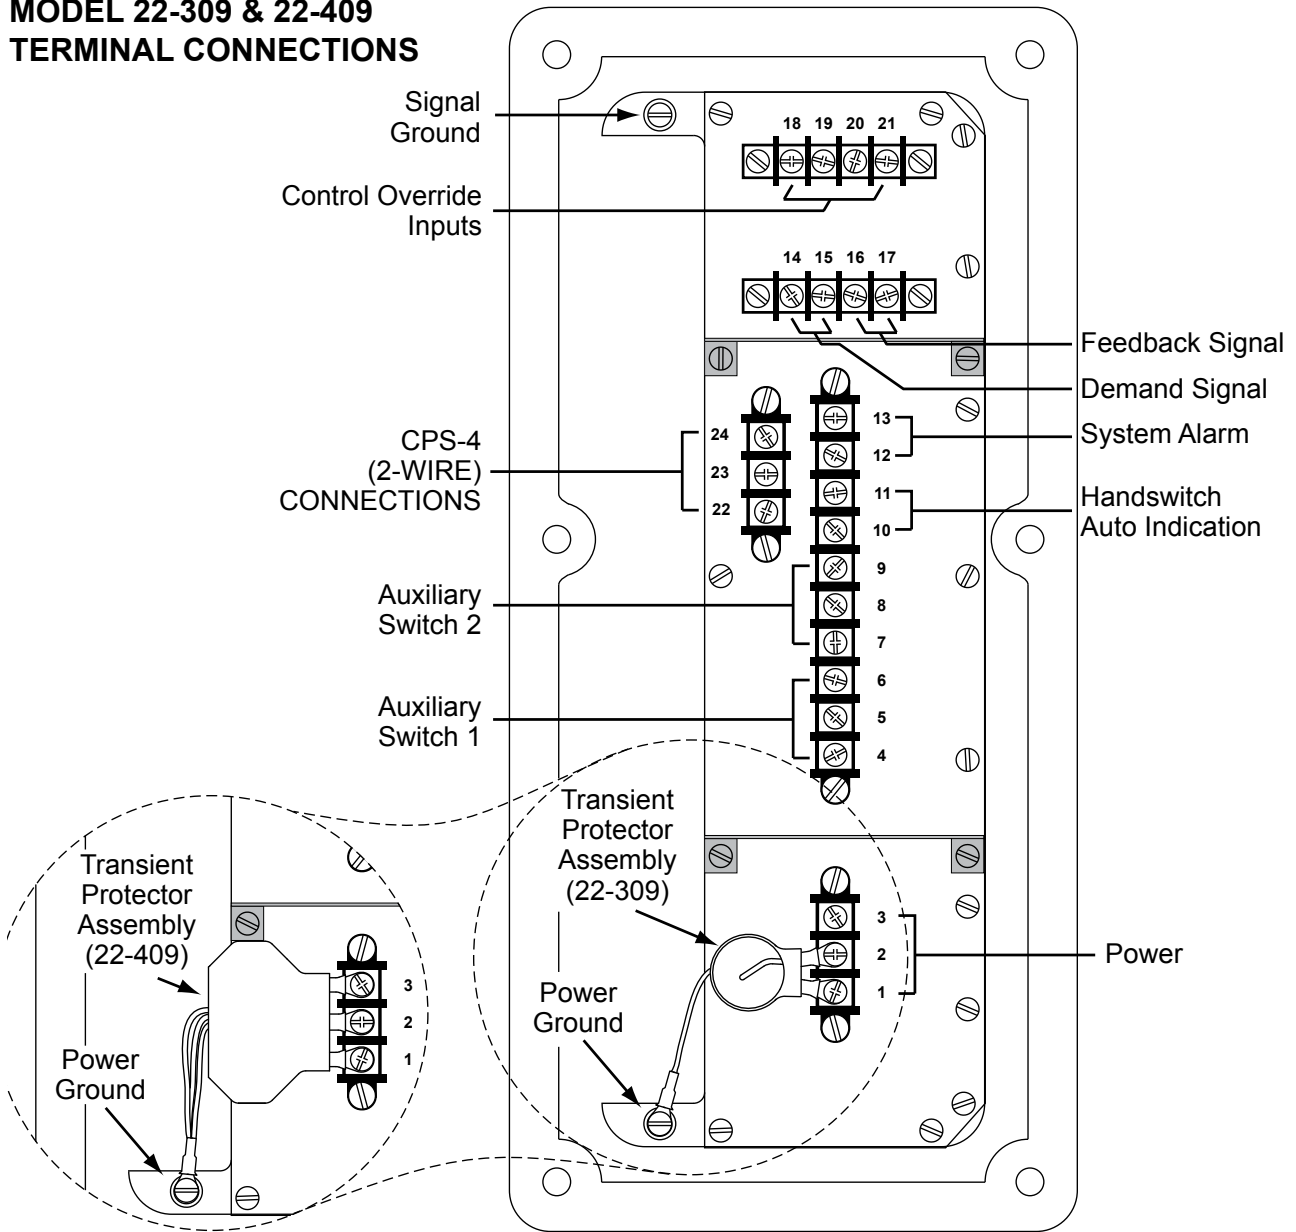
MODEL 22-309 & 22-409
TERMINAL CONNECTIONS

Signal Ground

18 19 20 21

Control Override Inputs

14 15 16 17

Feedback Signal

Demand Signal

CPS-4 (2-WIRE) CONNECTIONS

24
23
22

13
12

System Alarm

11
10

Handswitch Auto Indication

Auxiliary Switch 2

9
8
7

Auxiliary Switch 1

6
5
4

Transient Protector Assembly (22-309)

Power Ground

3
2
1

Power

Transient Protector Assembly (22-409)

3
2
1

Power Ground